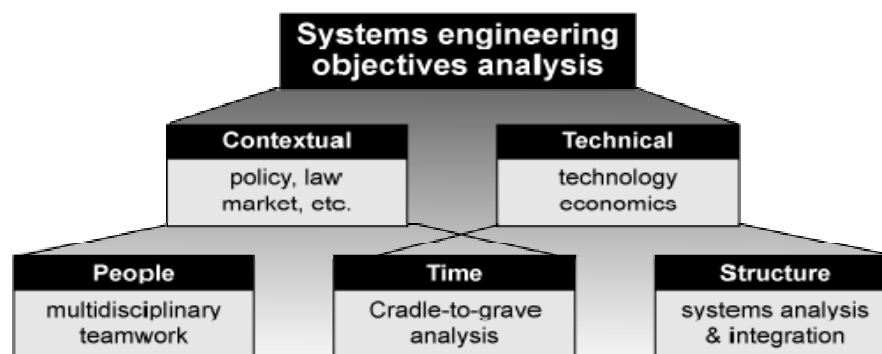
Systems engineering objectives analysis

Contextual
policy, law market, etc.

Technical
technology economics

People
multidisciplinary teamwork

Time
Cradle-to-grave analysis

Structure
systems analysis & integration